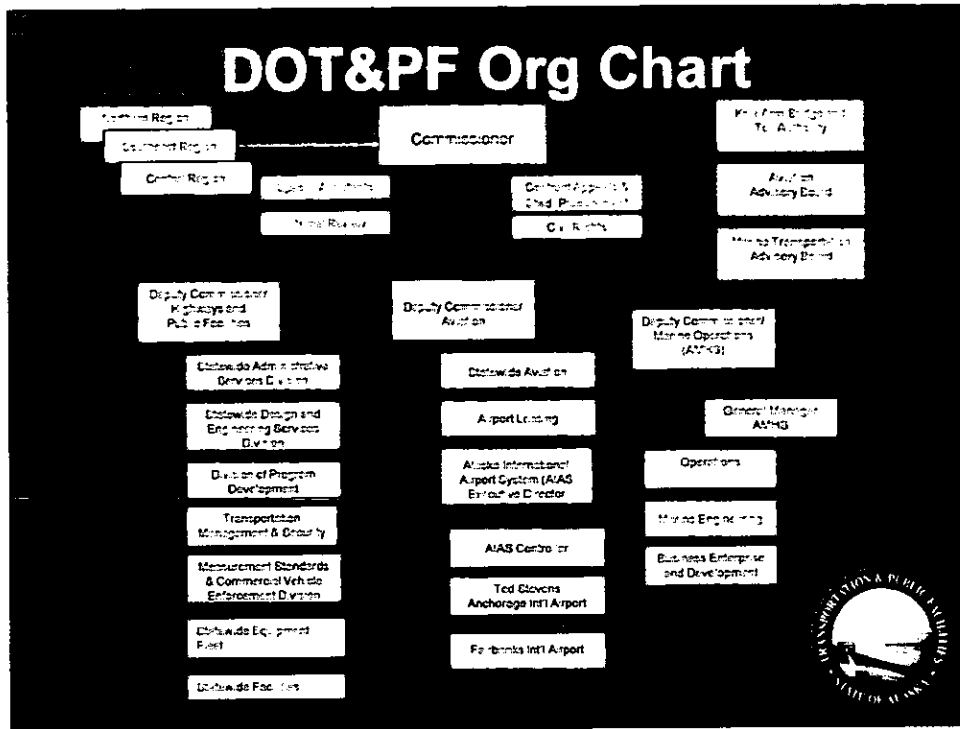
DOT&PF Org Chart

Northern Region

Southcoast Region

Central Region

Commissioner

Knik Arm Bridge and Toll Authority

Special Assistants

Internal Review

Contract Appeals & Chief Procurement

Civil Rights

Aviation Advisory Board

Marine Transportation Advisory Board

Deputy Commissioner Highways and Public Facilities

Deputy Commissioner Aviation

Deputy Commissioner/ Marine Operations (AMHS)

Statewide Administrative Services Division

Statewide Design and Engineering Services Division

Division of Program Development

Transportation Management & Security

Measurement Standards & Commercial Vehicle Enforcement Division

Statewide Equipment Fleet

Statewide Facilities

Statewide Aviation

Airport Leasing

Alaska International Airport System (AIAS) Executive Director

AIAS Controller

Ted Stevens Anchorage Int'l Airport

Fairbanks Int'l Airport

General Manager AMHS

Operations

Marine Engineering

Business Enterprise and Development

TRANSPORTATION & PUBLIC FACILITIES
STATE OF ALASKA